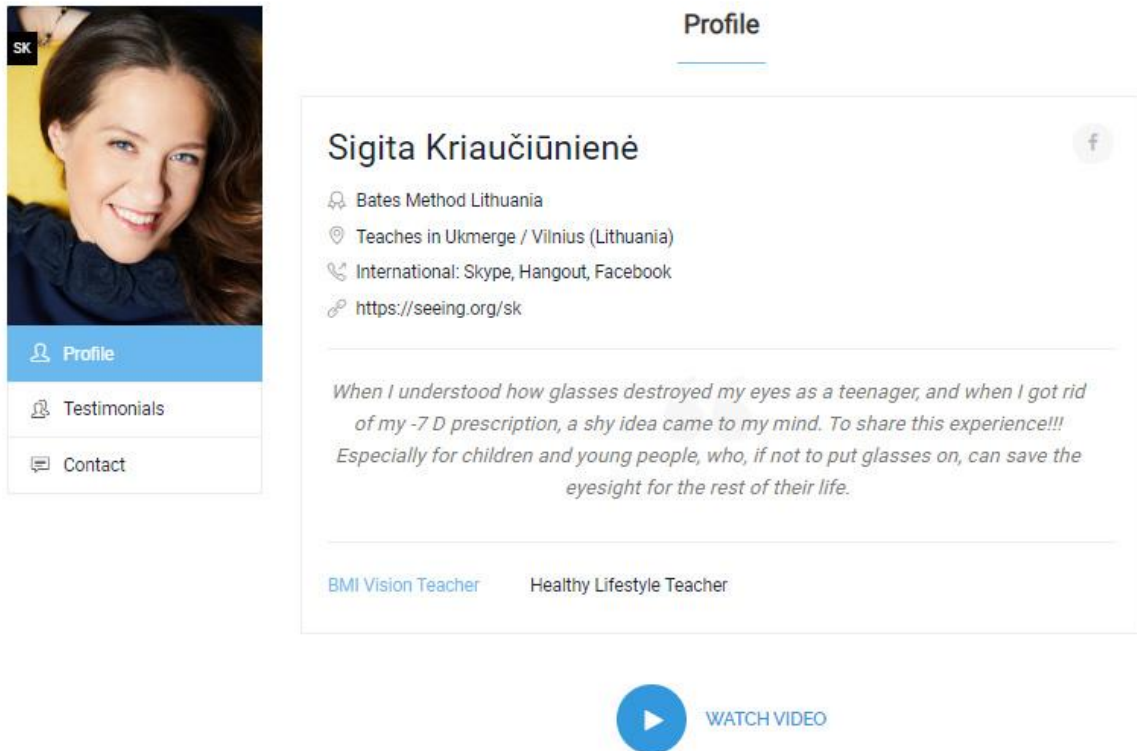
SK

Profile

Testimonials

Contact

Profile

Sigita Kriaučiūnienė

f

Bates Method Lithuania

Teaches in Ukmerge / Vilnius (Lithuania)

International: Skype, Hangout, Facebook

https://seeing.org/sk

When I understood how glasses destroyed my eyes as a teenager, and when I got rid of my -7 D prescription, a shy idea came to my mind. To share this experience!!! Especially for children and young people, who, if not to put glasses on, can save the eyesight for the rest of their life.

BMI Vision Teacher

Healthy Lifestyle Teacher

WATCH VIDEO